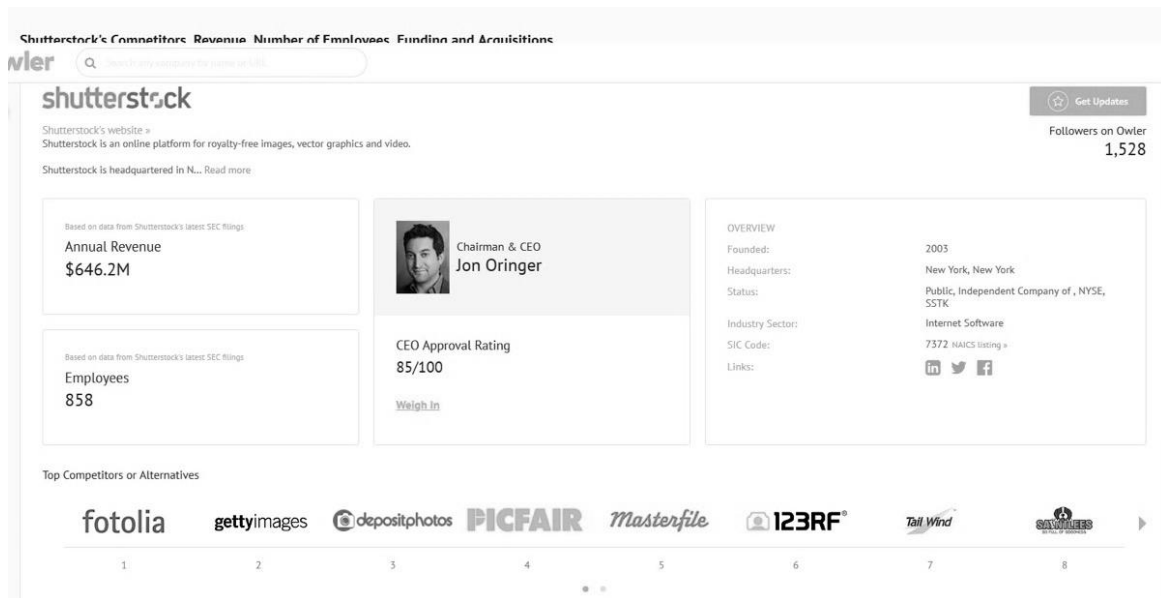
Shutterstock's Competitors, Revenue, Number of Employees, Funding and Acquisitions

wler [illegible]

shutterstock

Shutterstock's website »
Shutterstock is an online platform for royalty-free images, vector graphics and video.

Shutterstock is headquartered in N... Read more

Get Updates

Followers on Owler
1,528

Based on data from Shutterstock's latest SEC filings
Annual Revenue
$646.2M

Chairman & CEO
Jon Oringer

OVERVIEW

| | |
|---|---|
| Founded: | 2003 |
| Headquarters: | New York, New York |
| Status: | Public, Independent Company of , NYSE, SSTK |
| Industry Sector: | Internet Software |
| SIC Code: | 7372 NAICS listing » |
| Links: | |

Based on data from Shutterstock's latest SEC filings
Employees
858

CEO Approval Rating
85/100

Weigh In

Top Competitors or Alternatives

fotolia 1
gettyimages 2
depositphotos 3
PICFAIR 4
Masterfile 5
123RF 6
Tail Wind 7
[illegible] 8